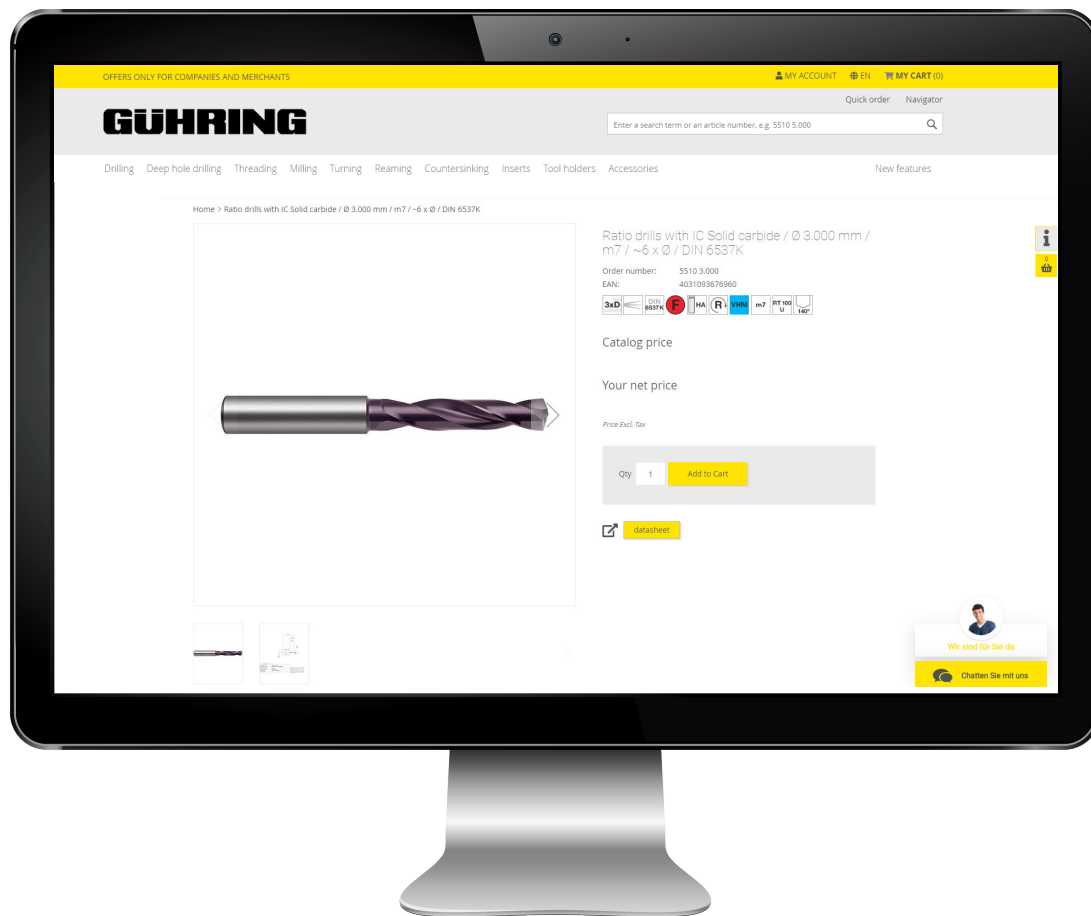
OFFERS ONLY FOR COMPANIES AND MERCHANTS

MY ACCOUNT EN MY CART (0)

Quick order Navigator

GÜHRING

Enter a search term or an article number, e.g. 5510 5.000

Drilling Deep hole drilling Threading Milling Turning Reaming Countersinking Inserts Tool holders Accessories New features

Home > Ratio drills with IC Solid carbide / Ø 3.000 mm / m7 / ~6 x Ø / DIN 6537K

Ratio drills with IC Solid carbide / Ø 3.000 mm / m7 / ~6 x Ø / DIN 6537K

Order number: 5510 3.000
EAN: 4031093676960

3xD DIN 6537K F HA R VHM m7 RT 100 U 140°

Catalog price

Your net price

Price Excl. Tax

Qty 1 Add to Cart

datasheet

0

Wir sind für Sie da

Chatten Sie mit uns